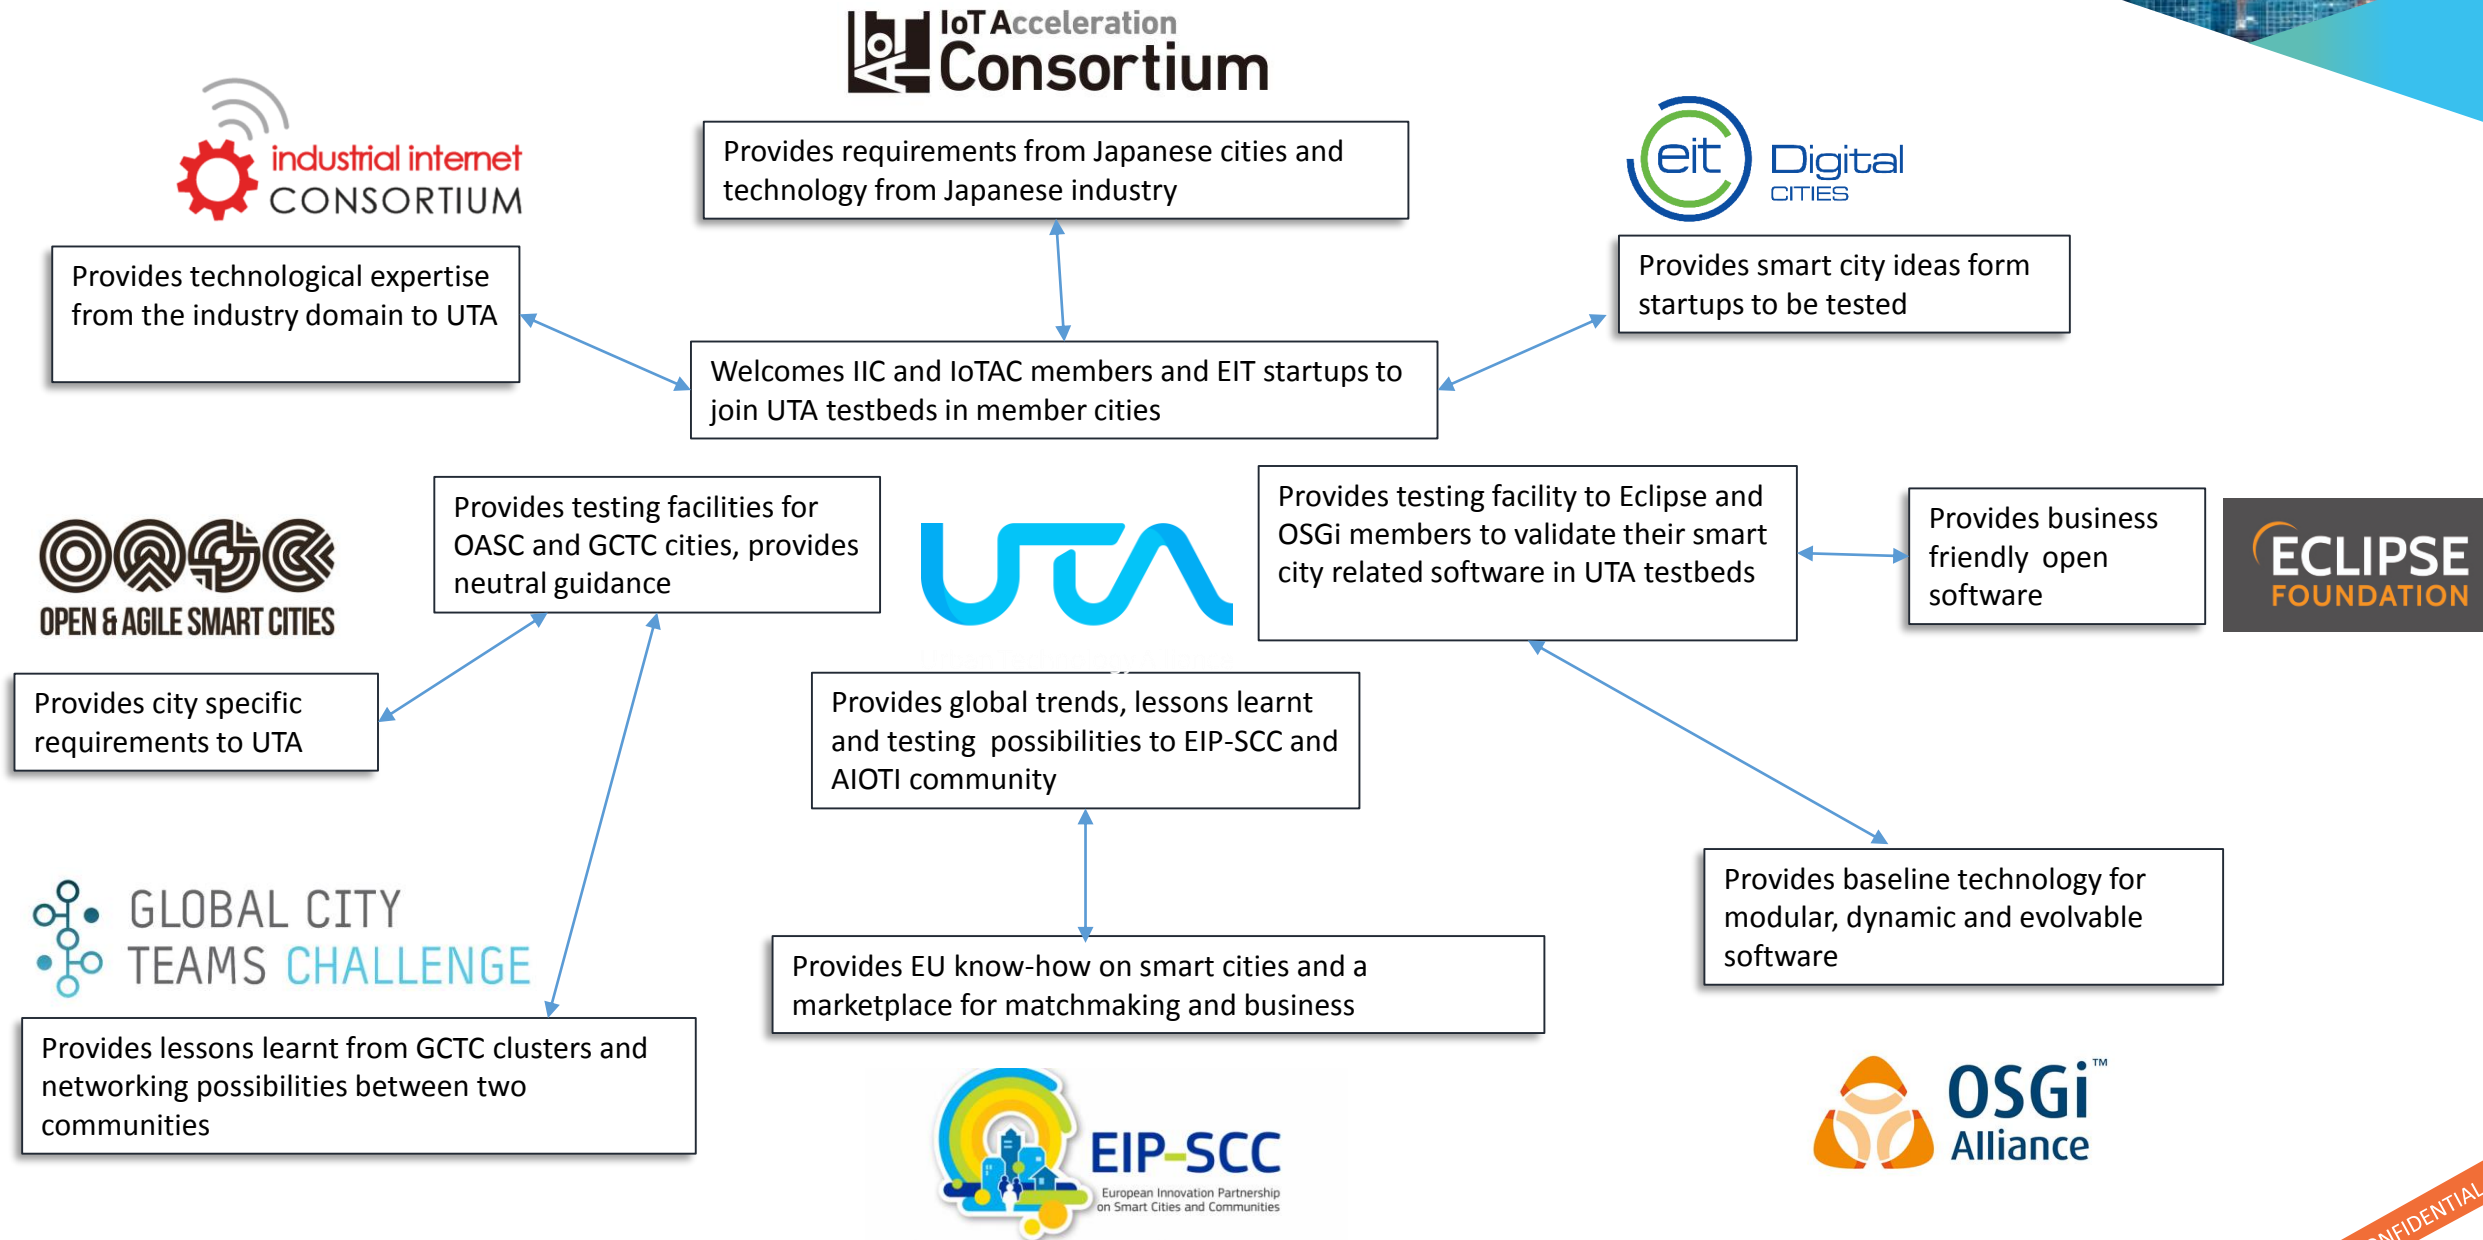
IoT Acceleration Consortium

industrial internet CONSORTIUM

Provides requirements from Japanese cities and technology from Japanese industry

eit Digital CITIES

Provides technological expertise from the industry domain to UTA

Provides smart city ideas form startups to be tested

Welcomes IIC and IoTAC members and EIT startups to join UTA testbeds in member cities

OPEN & AGILE SMART CITIES

Provides testing facilities for OASC and GCTC cities, provides neutral guidance

UTA

Provides testing facility to Eclipse and OSGi members to validate their smart city related software in UTA testbeds

Provides business friendly open software

ECLIPSE FOUNDATION

Provides city specific requirements to UTA

Provides global trends, lessons learnt and testing possibilities to EIP-SCC and AIOTI community

GLOBAL CITY TEAMS CHALLENGE

Provides baseline technology for modular, dynamic and evolvable software

Provides EU know-how on smart cities and a marketplace for matchmaking and business

Provides lessons learnt from GCTC clusters and networking possibilities between two communities

EIP-SCC European Innovation Partnership on Smart Cities and Communities

OSGi™ Alliance

NFIDENTIAL